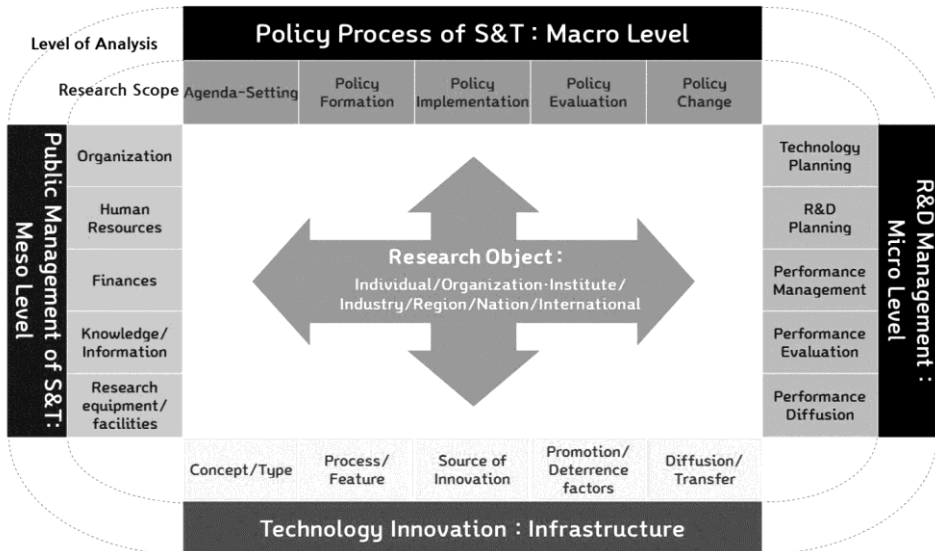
Level of Analysis

Policy Process of S&T : Macro Level

Research Scope

Agenda-Setting

Policy Formation

Policy Implementation

Policy Evaluation

Policy Change

Public Management of S&T: Meso Level

Organization

Human Resources

Finances

Knowledge/ Information

Research equipment/ facilities

Research Object :

Individual/Organization·Institute/ Industry/Region/Nation/International

R&D Management : Micro Level

Technology Planning

R&D Planning

Performance Management

Performance Evaluation

Performance Diffusion

Concept/Type

Process/ Feature

Source of Innovation

Promotion/ Deterrence factors

Diffusion/ Transfer

Technology Innovation : Infrastructure